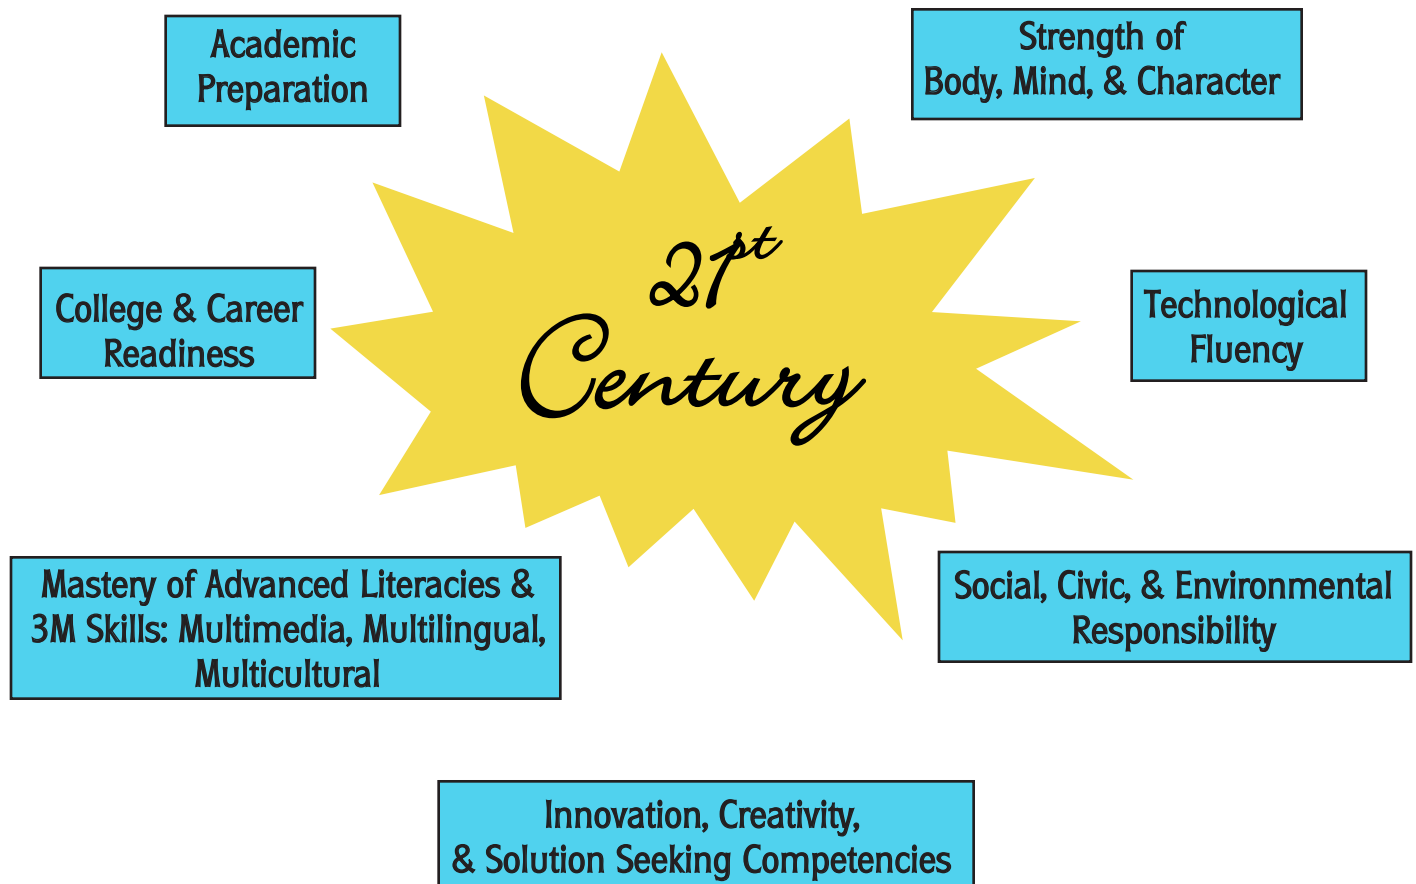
Academic Preparation

Strength of Body, Mind, & Character

$21^{st}$ Century

College & Career Readiness

Technological Fluency

Mastery of Advanced Literacies & 3M Skills: Multimedia, Multilingual, Multicultural

Social, Civic, & Environmental Responsibility

Innovation, Creativity, & Solution Seeking Competencies